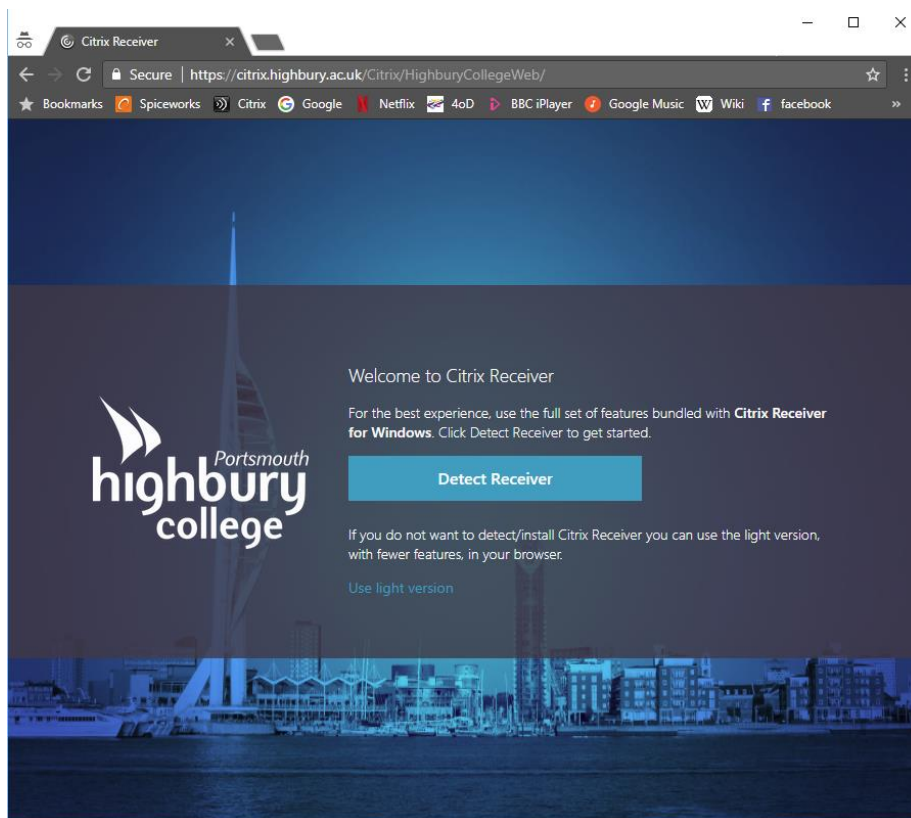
Citrix Receiver ×

Secure | https://citrix.highbury.ac.uk/Citrix/HighburyCollegeWeb/

Bookmarks Spiceworks Citrix Google Netflix 4oD BBC iPlayer Google Music Wiki facebook »

Portsmouth
highbury
college

Welcome to Citrix Receiver

For the best experience, use the full set of features bundled with **Citrix Receiver for Windows**. Click Detect Receiver to get started.

Detect Receiver

If you do not want to detect/install Citrix Receiver you can use the light version, with fewer features, in your browser.

Use light version